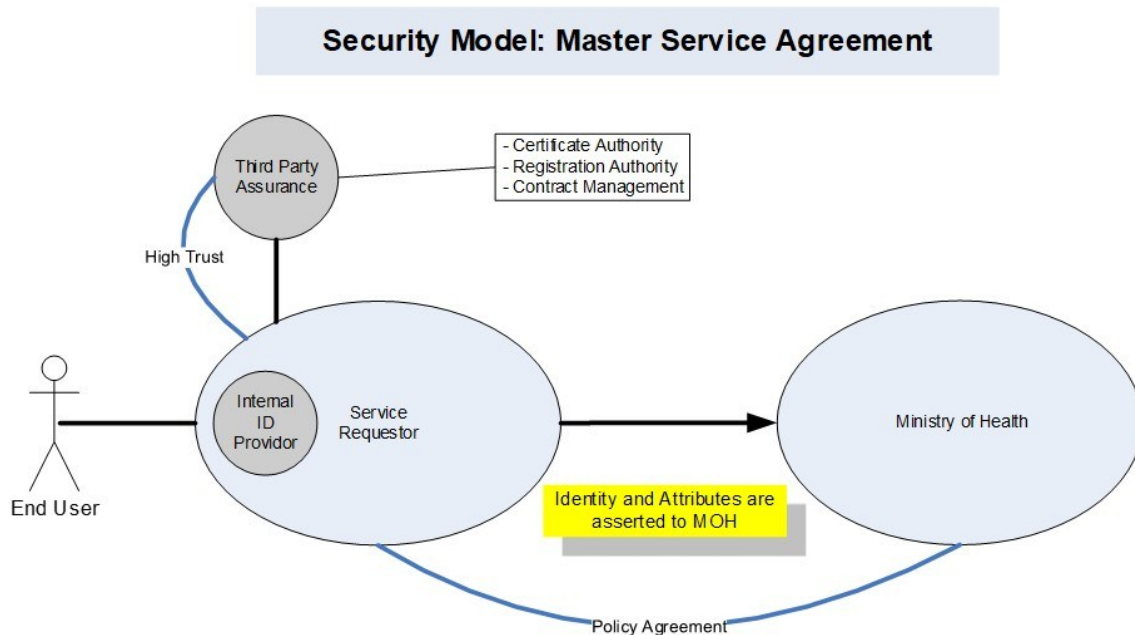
Security Model: Master Service Agreement

Third Party Assurance

- Certificate Authority
- Registration Authority
- Contract Management

High Trust

Internal ID Provider

Service Requestor

Ministry of Health

End User

Identity and Attributes are asserted to MOH

Policy Agreement